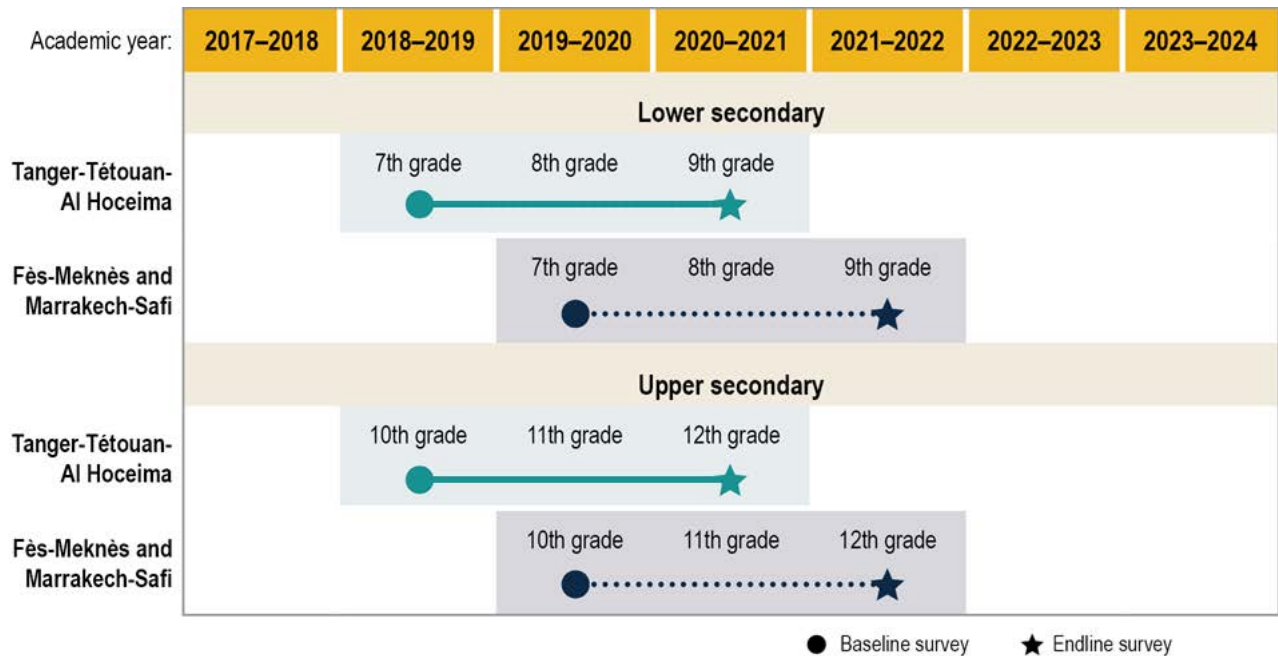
| Academic year: | 2017–2018 | 2018–2019 | 2019–2020 | 2020–2021 | 2021–2022 | 2022–2023 | 2023–2024 |
|---|---|---|---|---|---|---|---|

Lower secondary

Tanger-Tétouan-Al Hoceima: 7th grade, 8th grade, 9th grade

Fès-Meknès and Marrakech-Safi: 7th grade, 8th grade, 9th grade

Upper secondary

Tanger-Tétouan-Al Hoceima: 10th grade, 11th grade, 12th grade

Fès-Meknès and Marrakech-Safi: 10th grade, 11th grade, 12th grade

Baseline survey
Endline survey